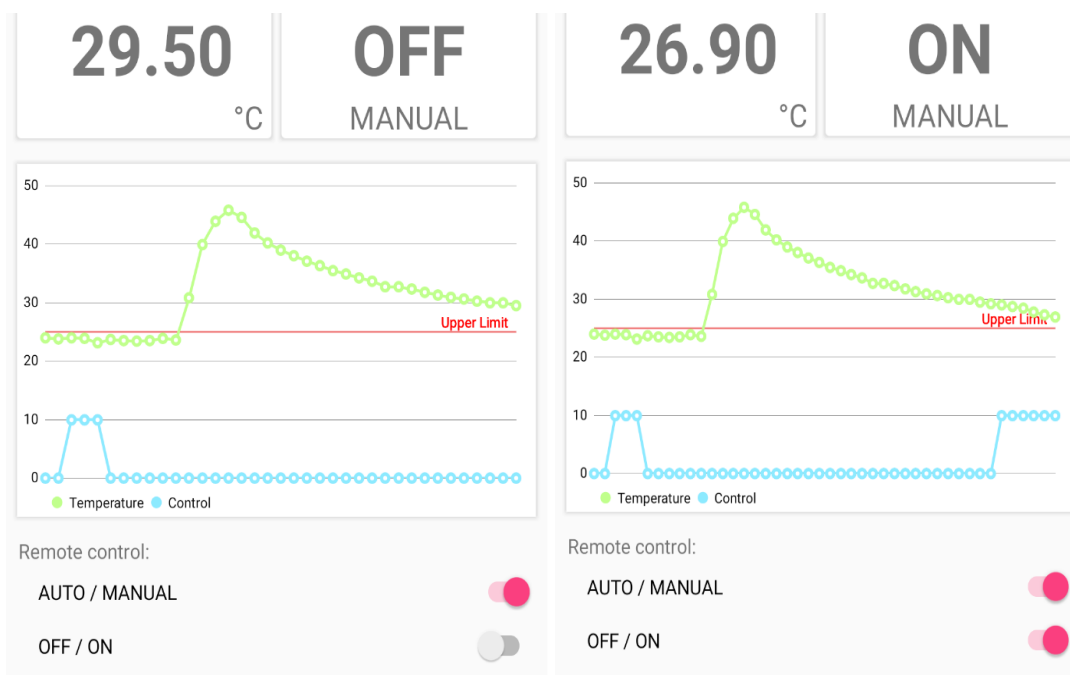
29.50
°C

OFF
MANUAL

50
40
30
20
10
0
Upper Limit
Temperature Control

Remote control:
AUTO / MANUAL
OFF / ON

26.90
°C

ON
MANUAL

50
40
30
20
10
0
Upper Limit
Temperature Control

Remote control:
AUTO / MANUAL
OFF / ON